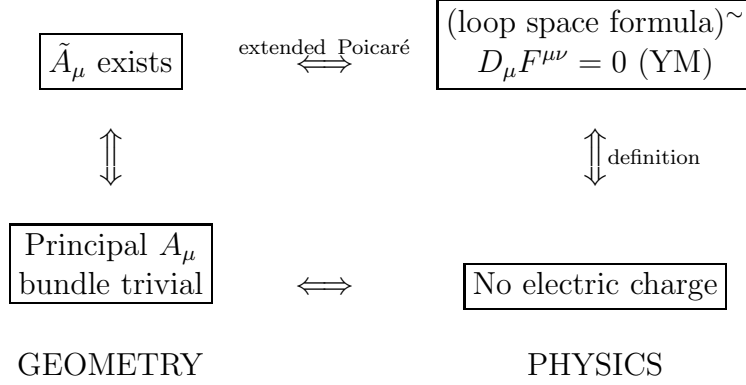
$\tilde{A}_\mu$ exists $\overset{\text{extended Poicaré}}{\Longleftrightarrow}$ (loop space formula)$^\sim$ $D_\mu F^{\mu\nu} = 0$ (YM)

$\Updownarrow$ $\Updownarrow$ definition

Principal $A_\mu$ bundle trivial $\Longleftrightarrow$ No electric charge

GEOMETRY PHYSICS